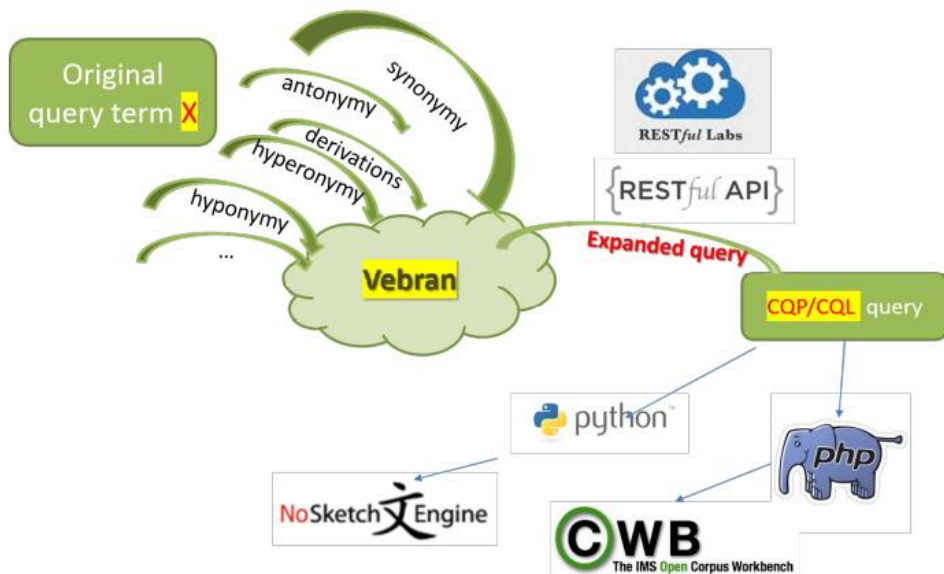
Original query term X

antonymy

synonymy

derivations

hyperonymy

hyponymy

...

Vebran

RESTful Labs

{RESTful API}

Expanded query

CQP/CQL query

python

php

NoSketch文Engine

CWB
The IMS Open Corpus Workbench